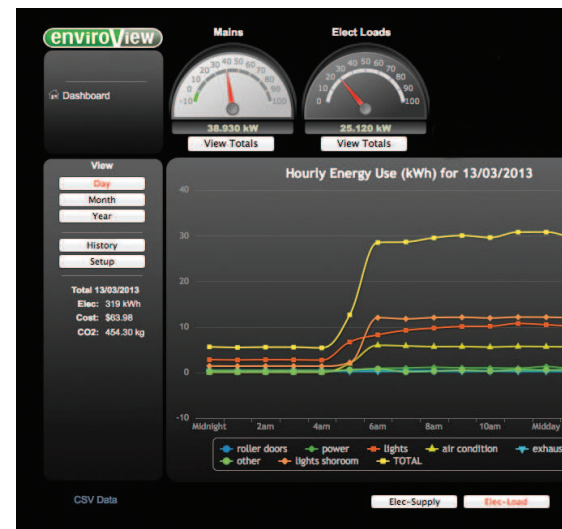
enviroView

Dashboard

Mains

-10 0 10 20 30 40 50 60 70 80 90 100

38.930 kW

View Totals

Elect Loads

0 10 20 30 40 50 60 70 80 90 100

25.120 kW

View Totals

View

Day

Month

Year

History

Setup

Total 13/03/2013

Elec: 319 kWh

Cost: $63.98

CO2: 454.30 kg

Hourly Energy Use (kWh) for 13/03/2013

40

30

20

10

0

-10

Midnight 2am 4am 6am 8am 10am Midday

roller doors power lights air condition exhaus

other lights shoroom TOTAL

CSV Data

Elec-Supply

Elec-Load